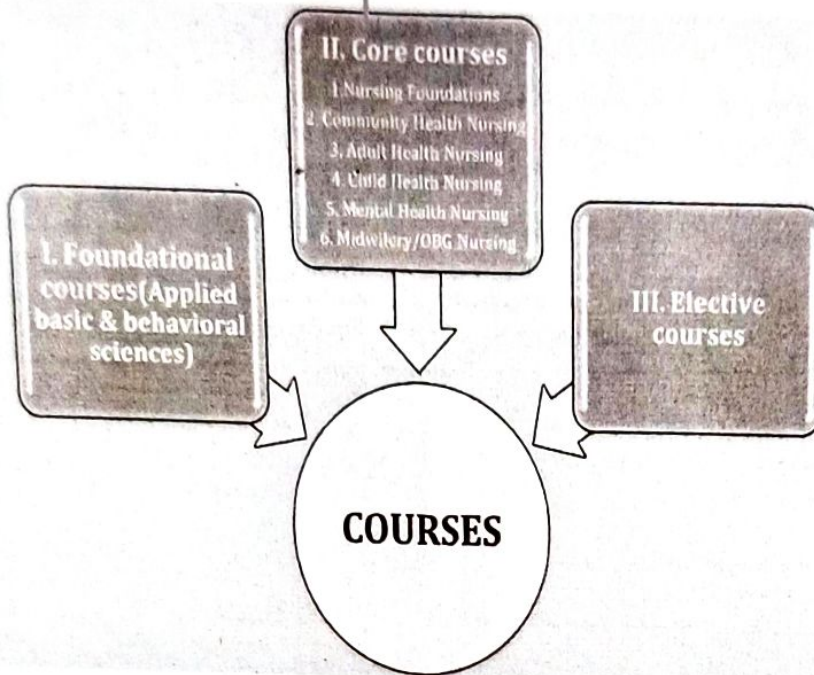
II. Core courses
1. Nursing Foundations
2. Community Health Nursing
3. Adult Health Nursing
4. Child Health Nursing
5. Mental Health Nursing
6. Midwifery/OBG Nursing

I. Foundational courses(Applied basic & behavioral sciences)

III. Elective courses

COURSES